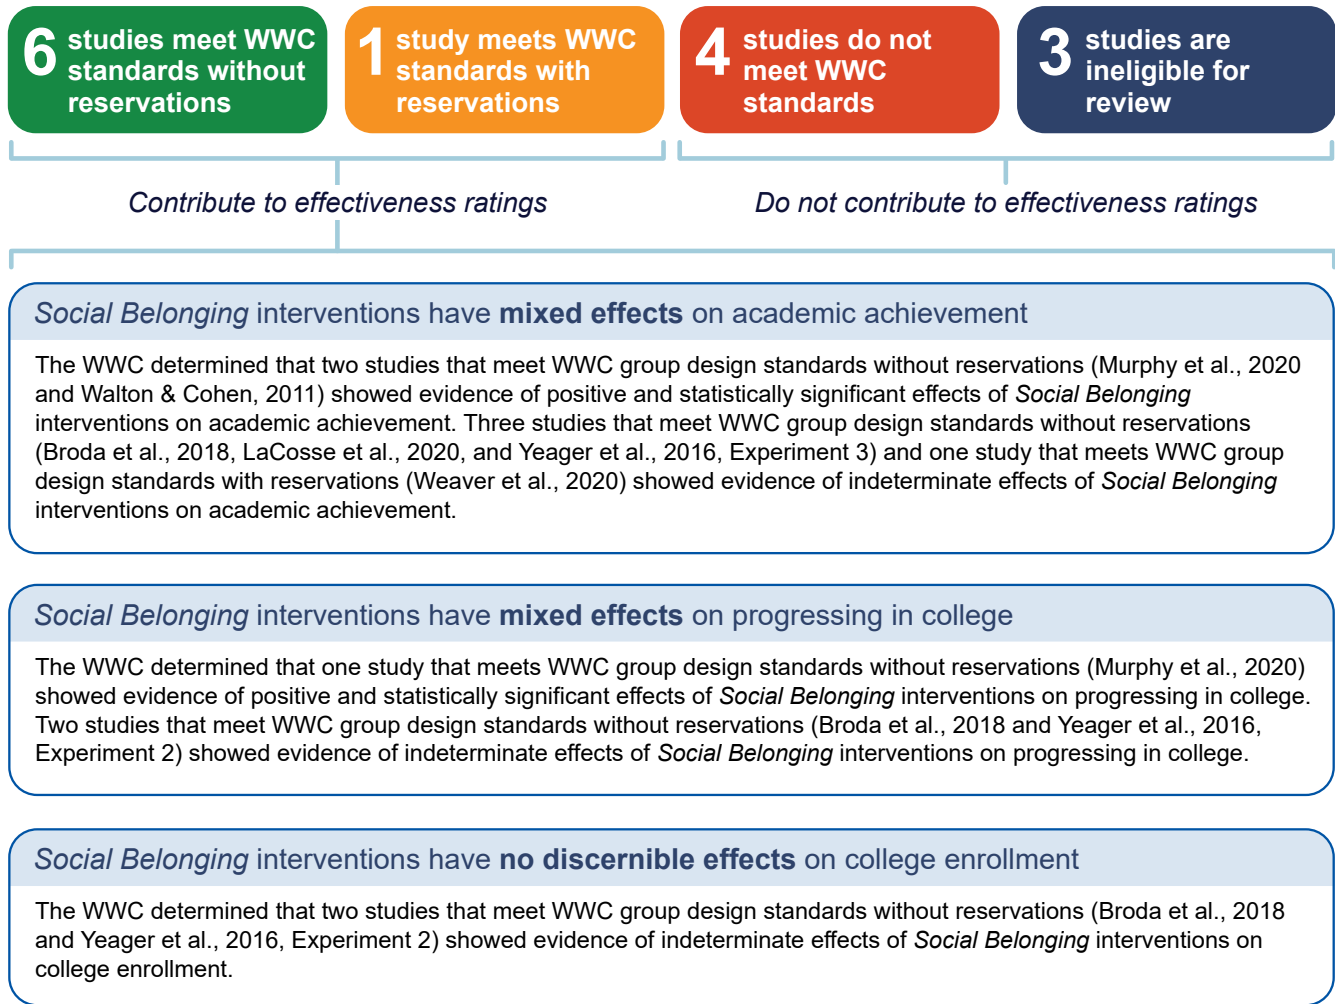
6 studies meet WWC standards without reservations

1 study meets WWC standards with reservations

4 studies do not meet WWC standards

3 studies are ineligible for review

Contribute to effectiveness ratings

Do not contribute to effectiveness ratings

*Social Belonging* interventions have **mixed effects** on academic achievement

The WWC determined that two studies that meet WWC group design standards without reservations (Murphy et al., 2020 and Walton & Cohen, 2011) showed evidence of positive and statistically significant effects of *Social Belonging* interventions on academic achievement. Three studies that meet WWC group design standards without reservations (Broda et al., 2018, LaCosse et al., 2020, and Yeager et al., 2016, Experiment 3) and one study that meets WWC group design standards with reservations (Weaver et al., 2020) showed evidence of indeterminate effects of *Social Belonging* interventions on academic achievement.

*Social Belonging* interventions have **mixed effects** on progressing in college

The WWC determined that one study that meets WWC group design standards without reservations (Murphy et al., 2020) showed evidence of positive and statistically significant effects of *Social Belonging* interventions on progressing in college. Two studies that meet WWC group design standards without reservations (Broda et al., 2018 and Yeager et al., 2016, Experiment 2) showed evidence of indeterminate effects of *Social Belonging* interventions on progressing in college.

*Social Belonging* interventions have **no discernible effects** on college enrollment

The WWC determined that two studies that meet WWC group design standards without reservations (Broda et al., 2018 and Yeager et al., 2016, Experiment 2) showed evidence of indeterminate effects of *Social Belonging* interventions on college enrollment.